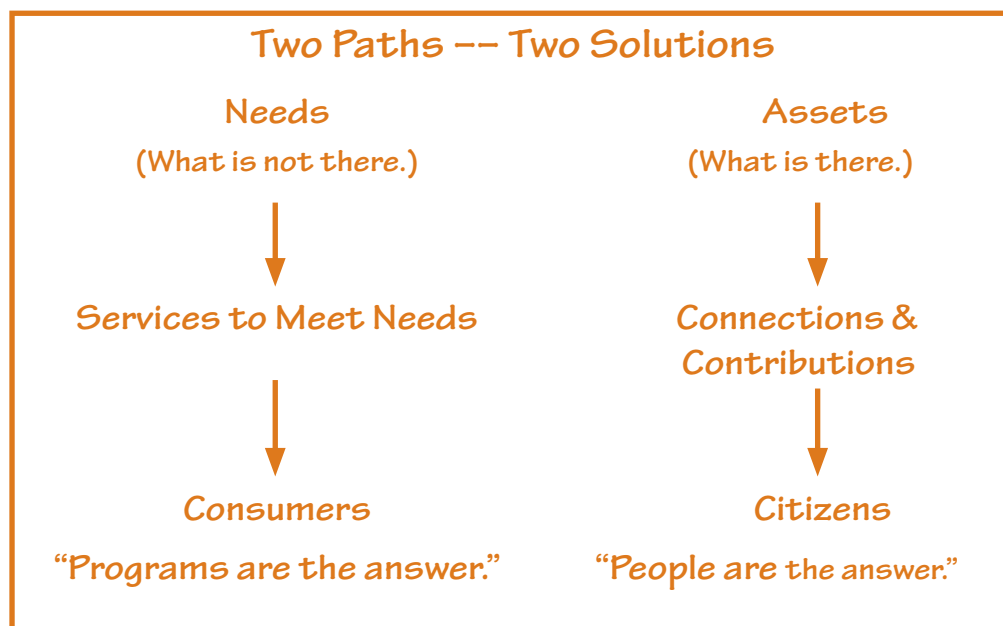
Two Paths -- Two Solutions

Needs
(What is not there.)

Services to Meet Needs

Consumers
“Programs are the answer.”

Assets
(What is there.)

Connections & Contributions

Citizens
“People are the answer.”